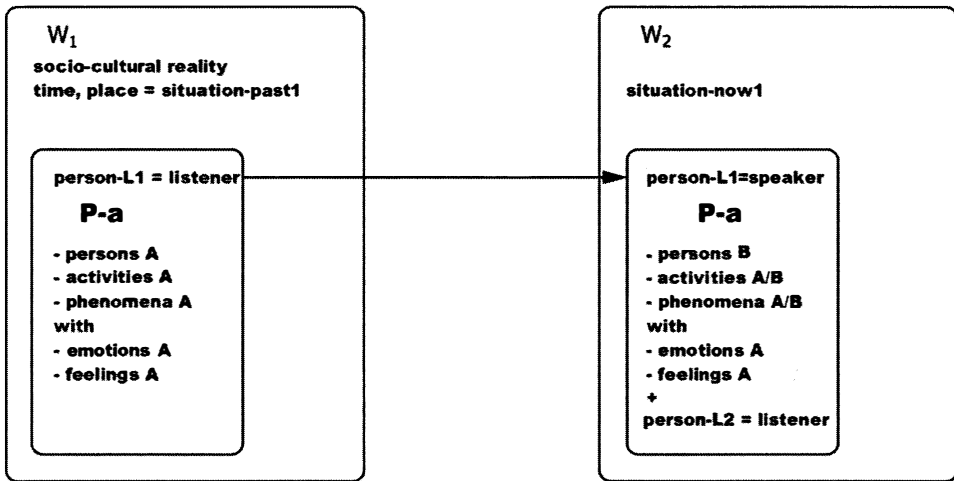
$W_1$

socio-cultural reality
time, place = situation-past1

person-L1 = listener

P-a

- persons A
- activities A
- phenomena A
with
- emotions A
- feelings A

$W_2$

situation-now1

person-L1=speaker

P-a

- persons B
- activities A/B
- phenomena A/B
with
- emotions A
- feelings A
+
person-L2 = listener